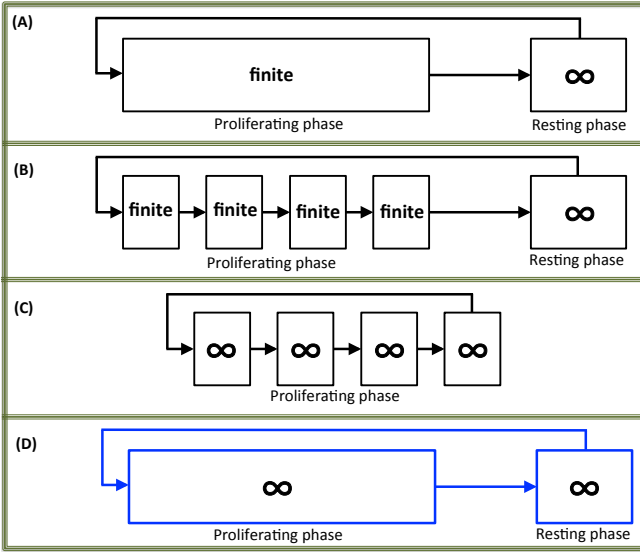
(A)

finite

$\infty$

Proliferating phase

Resting phase

(B)

finite

finite

finite

finite

$\infty$

Proliferating phase

Resting phase

(C)

$\infty$

$\infty$

$\infty$

$\infty$

Proliferating phase

(D)

$\infty$

$\infty$

Proliferating phase

Resting phase